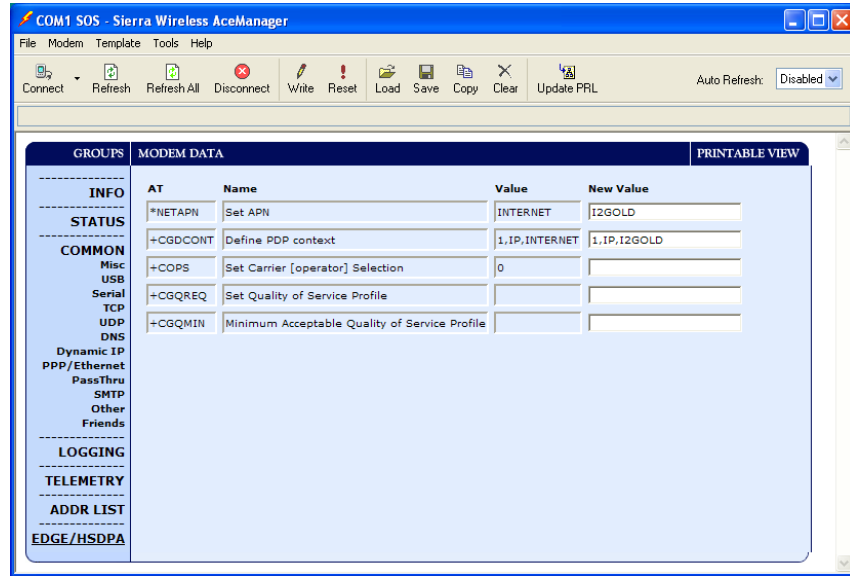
COM1 SOS - Sierra Wireless AceManager

File Modem Template Tools Help

Connect Refresh Refresh All Disconnect Write Reset Load Save Copy Clear Update PRL

Auto Refresh: Disabled

GROUPS MODEM DATA PRINTABLE VIEW

INFO
STATUS
COMMON
Misc
USB
Serial
TCP
UDP
DNS
Dynamic IP
PPP/Ethernet
PassThru
SMTP
Other
Friends
LOGGING
TELEMETRY
ADDR LIST
EDGE/HSDPA

| AT | Name | Value | New Value |
|---|---|---|---|
| *NETAPN | Set APN | INTERNET | I2GOLD |
| +CGDCONT | Define PDP context | 1,IP,INTERNET | 1,IP,I2GOLD |
| +COPS | Set Carrier [operator] Selection | 0 | |
| +CGQREQ | Set Quality of Service Profile | | |
| +CGQMIN | Minimum Acceptable Quality of Service Profile | | |